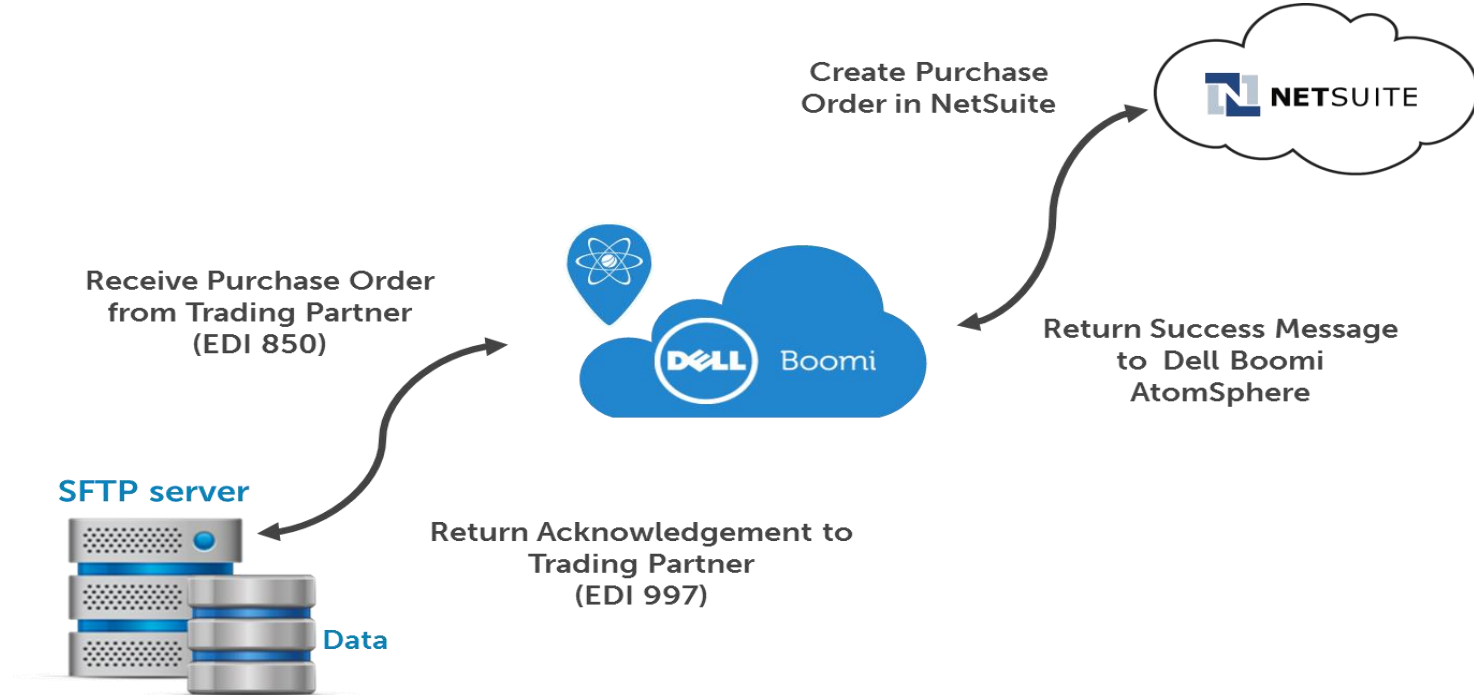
Create Purchase Order in NetSuite

NETSUITE

Receive Purchase Order from Trading Partner (EDI 850)

DELL Boomi

Return Success Message to Dell Boomi AtomSphere

SFTP server

Return Acknowledgement to Trading Partner (EDI 997)

Data